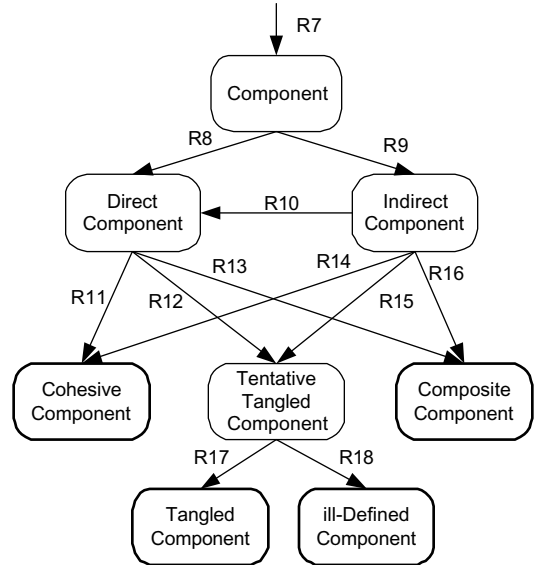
R7

Component

R8

R9

Direct Component

R10

Indirect Component

R13

R14

R16

R11

R12

R15

Cohesive Component

Tentative Tangled Component

Composite Component

R17

R18

Tangled Component

ill-Defined Component